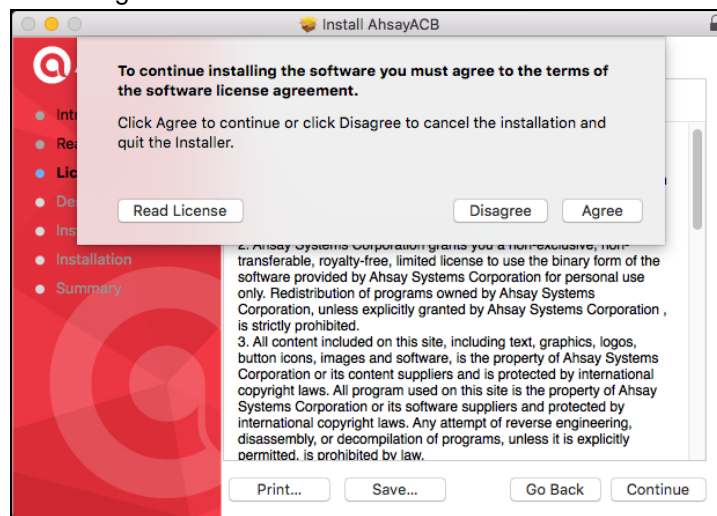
Install AhsayACB

To continue installing the software you must agree to the terms of the software license agreement.

Click Agree to continue or click Disagree to cancel the installation and quit the Installer.

Read License

Disagree

Agree

Intr

Rea

Lic

De

Ins

Installation

Summary

2. Ahsay Systems Corporation grants you a non-exclusive, non-transferable, royalty-free, limited license to use the binary form of the software provided by Ahsay Systems Corporation for personal use only. Redistribution of programs owned by Ahsay Systems Corporation, unless explicitly granted by Ahsay Systems Corporation , is strictly prohibited.
3. All content included on this site, including text, graphics, logos, button icons, images and software, is the property of Ahsay Systems Corporation or its content suppliers and is protected by international copyright laws. All program used on this site is the property of Ahsay Systems Corporation or its software suppliers and protected by international copyright laws. Any attempt of reverse engineering, disassembly, or decompilation of programs, unless it is explicitly permitted, is prohibited by law.

Print...

Save...

Go Back

Continue